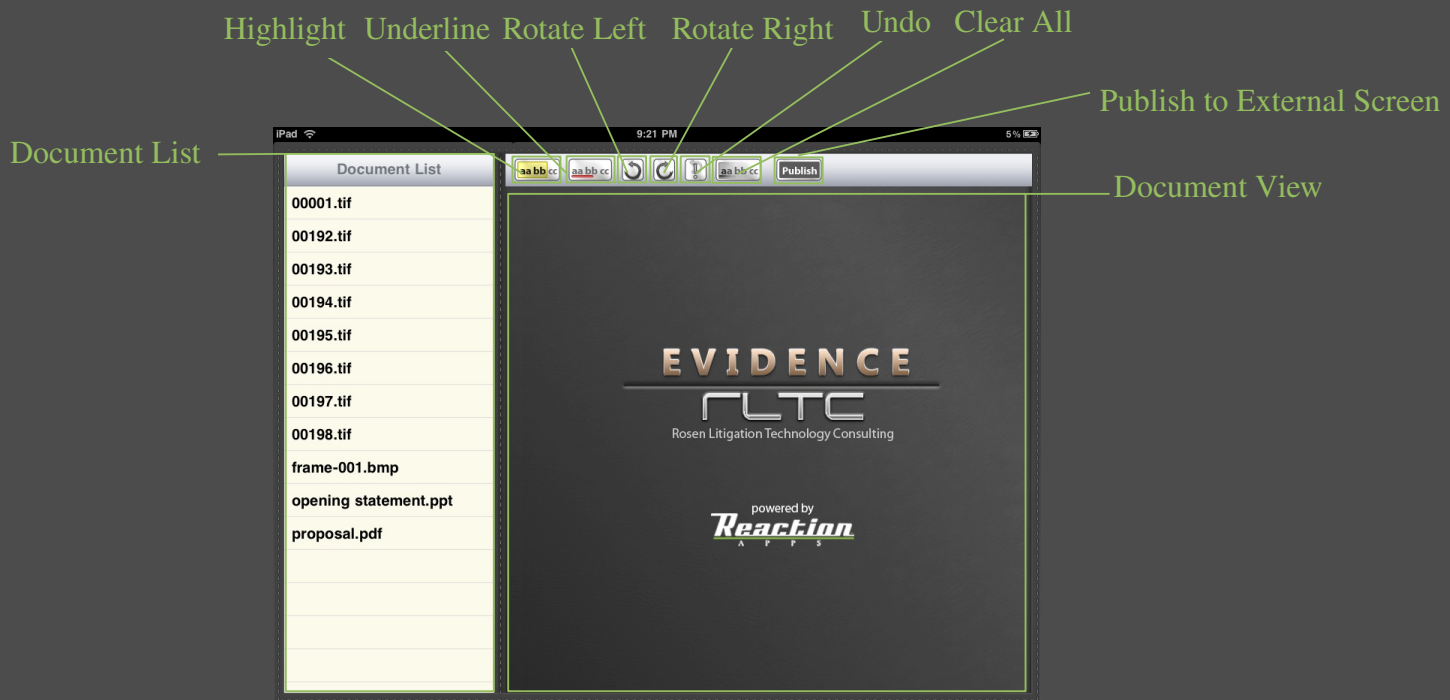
Highlight Underline Rotate Left Rotate Right Undo Clear All

Publish to External Screen

Document List

Document View

iPad 9:21 PM 5%

Document List

aa bb cc aa bb cc aa bb cc Publish

00001.tif
00192.tif
00193.tif
00194.tif
00195.tif
00196.tif
00197.tif
00198.tif
frame-001.bmp
opening statement.ppt
proposal.pdf

EVIDENCE
RLTC
Rosen Litigation Technology Consulting

powered by
Reaction
APPS